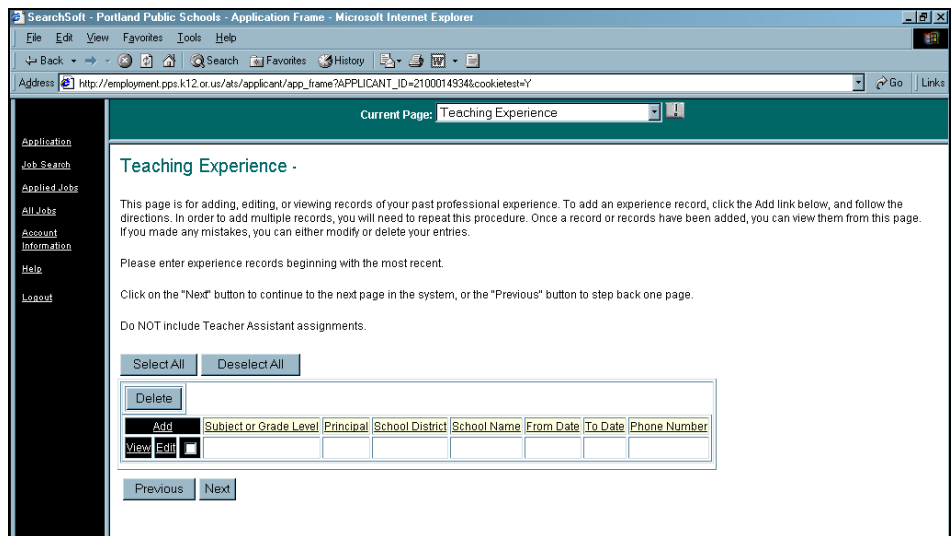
SearchSoft - Portland Public Schools - Application Frame - Microsoft Internet Explorer

File Edit View Favorites Tools Help

Back Search Favorites History

Address http://employment.pps.k12.or.us/ats/applicant/app_frame?APPLICANT_ID=2100014934&cookietest=Y Go Links

Current Page: Teaching Experience

Application
Job Search
Applied Jobs
All Jobs
Account Information
Help
Logout

Teaching Experience -

This page is for adding, editing, or viewing records of your past professional experience. To add an experience record, click the Add link below, and follow the directions. In order to add multiple records, you will need to repeat this procedure. Once a record or records have been added, you can view them from this page. If you made any mistakes, you can either modify or delete your entries.

Please enter experience records beginning with the most recent.

Click on the "Next" button to continue to the next page in the system, or the "Previous" button to step back one page.

Do NOT include Teacher Assistant assignments.

Select All Deselect All

Delete

| Add | | | Subject or Grade Level | Principal | School District | School Name | From Date | To Date | Phone Number |
|---|---|---|---|---|---|---|---|---|---|
| View | Edit | | | | | | | | |

Previous Next